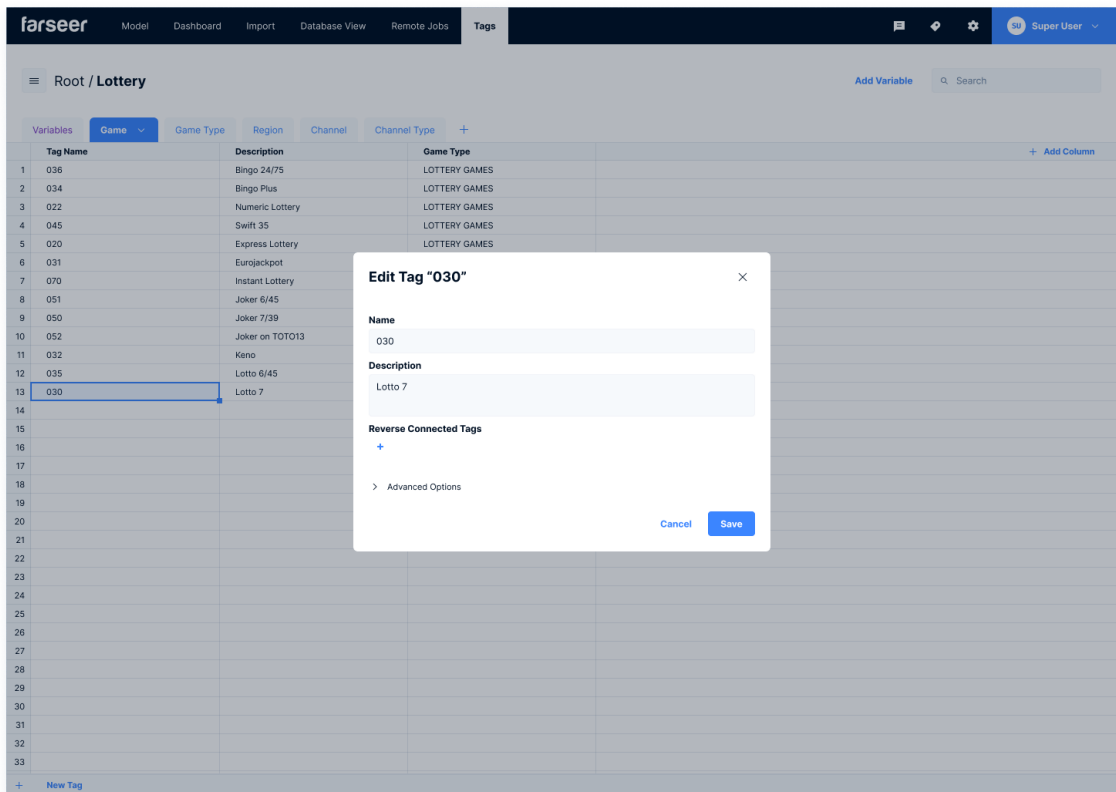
farseer Model Dashboard Import Database View Remote Jobs Tags

SU Super User

Root / Lottery

Add Variable

Search

Variables Game Game Type Region Channel Channel Type +

| | Tag Name | Description | Game Type | + Add Column |
|---|---|---|---|---|
| 1 | 036 | Bingo 24/75 | LOTTERY GAMES | |
| 2 | 034 | Bingo Plus | LOTTERY GAMES | |
| 3 | 022 | Numeric Lottery | LOTTERY GAMES | |
| 4 | 045 | Swift 35 | LOTTERY GAMES | |
| 5 | 020 | Express Lottery | LOTTERY GAMES | |
| 6 | 031 | Eurojackpot | | |
| 7 | 070 | Instant Lottery | | |
| 8 | 051 | Joker 6/45 | | |
| 9 | 050 | Joker 7/39 | | |
| 10 | 052 | Joker on TOTO13 | | |
| 11 | 032 | Keno | | |
| 12 | 035 | Lotto 6/45 | | |
| 13 | 030 | Lotto 7 | | |
| 14 | | | | |
| 15 | | | | |
| 16 | | | | |
| 17 | | | | |
| 18 | | | | |
| 19 | | | | |
| 20 | | | | |
| 21 | | | | |
| 22 | | | | |
| 23 | | | | |
| 24 | | | | |
| 25 | | | | |
| 26 | | | | |
| 27 | | | | |
| 28 | | | | |
| 29 | | | | |
| 30 | | | | |
| 31 | | | | |
| 32 | | | | |
| 33 | | | | |

+ New Tag

Edit Tag "030"

Name
030

Description
Lotto 7

Reverse Connected Tags
+

> Advanced Options

Cancel Save